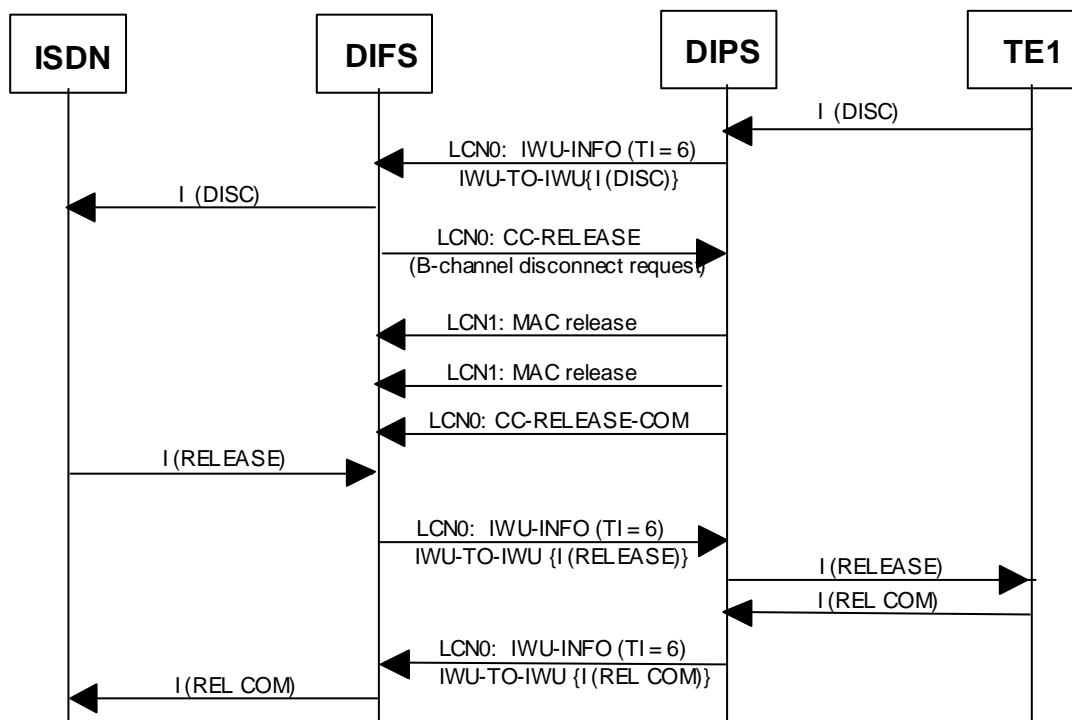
ISDN

DIFS

DIPS

TE1

I (DISC)

LCN0: IWU-INFO (TI = 6)

IWU-TO-IWU{I (DISC)}

I (DISC)

LCN0: CC-RELEASE

(B-channel disconnect request)

LCN1: MAC release

LCN1: MAC release

LCN0: CC-RELEASE-COM

I (RELEASE)

LCN0: IWU-INFO (TI = 6)

IWU-TO-IWU {I (RELEASE)}

I (RELEASE)

I (REL COM)

LCN0: IWU-INFO (TI = 6)

IWU-TO-IWU {I (REL COM)}

I (REL COM)